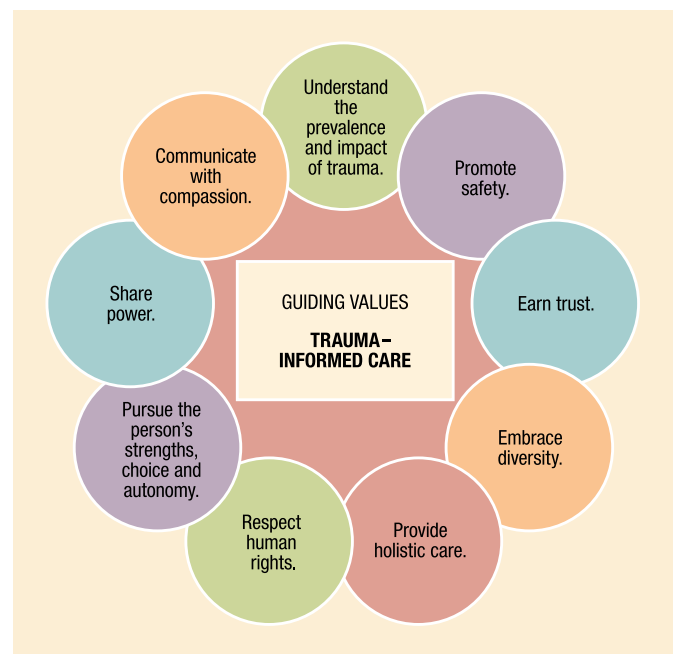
GUIDING VALUES

TRAUMA–INFORMED CARE

Understand the prevalence and impact of trauma.

Promote safety.

Earn trust.

Embrace diversity.

Provide holistic care.

Respect human rights.

Pursue the person's strengths, choice and autonomy.

Share power.

Communicate with compassion.